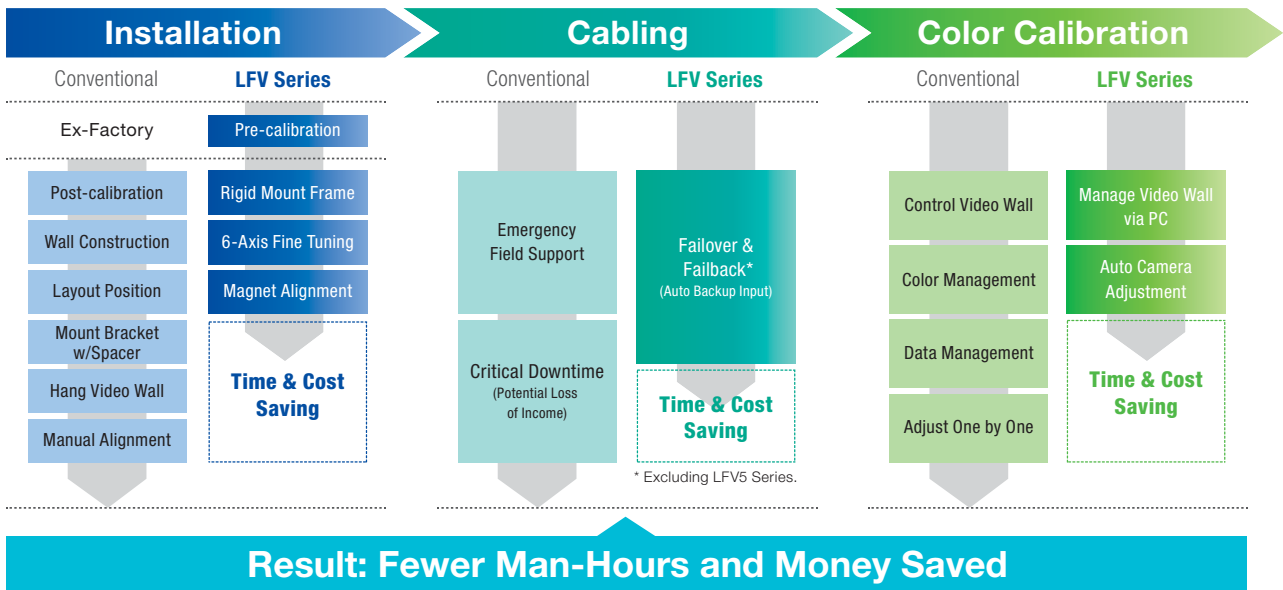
Installation

Conventional

LFV Series

Ex-Factory

Pre-calibration

Post-calibration

Wall Construction

Layout Position

Mount Bracket w/Spacer

Hang Video Wall

Manual Alignment

Rigid Mount Frame

6-Axis Fine Tuning

Magnet Alignment

Time & Cost Saving

Cabling

Conventional

LFV Series

Emergency Field Support

Critical Downtime (Potential Loss of Income)

Failover & Failback* (Auto Backup Input)

Time & Cost Saving

* Excluding LFV5 Series.

Color Calibration

Conventional

LFV Series

Control Video Wall

Color Management

Data Management

Adjust One by One

Manage Video Wall via PC

Auto Camera Adjustment

Time & Cost Saving

Result: Fewer Man-Hours and Money Saved